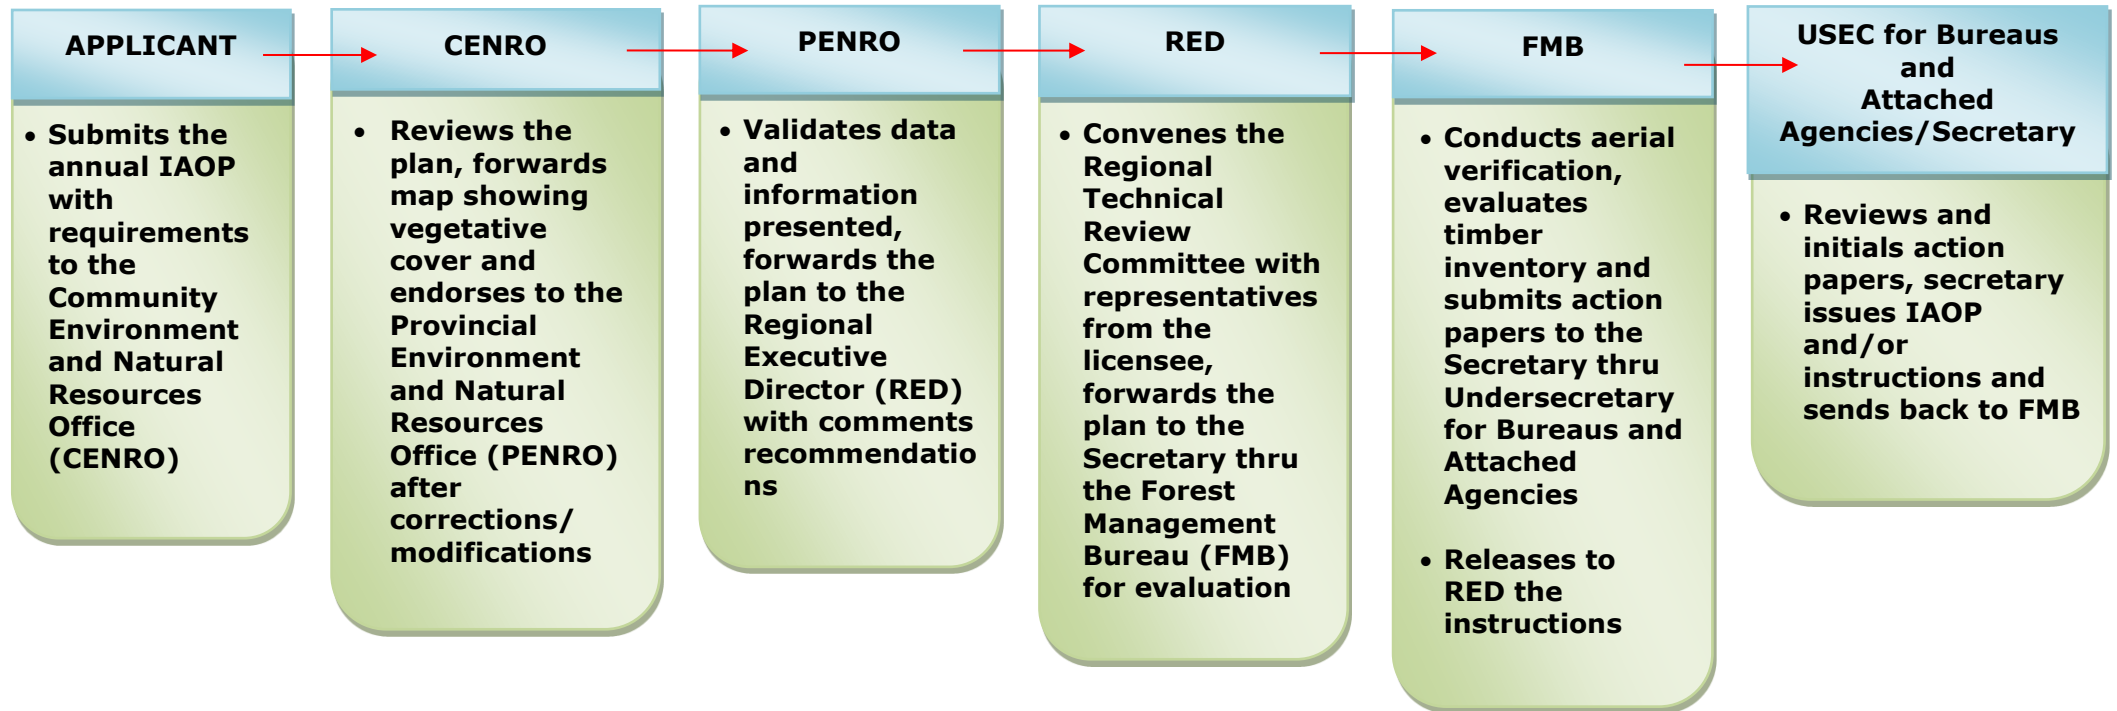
APPLICANT

- Submits the annual IAOP with requirements to the Community Environment and Natural Resources Office (CENRO)

CENRO

- Reviews the plan, forwards map showing vegetative cover and endorses to the Provincial Environment and Natural Resources Office (PENRO) after corrections/ modifications

PENRO

- Validates data and information presented, forwards the plan to the Regional Executive Director (RED) with comments recommendations

RED

- Convenes the Regional Technical Review Committee with representatives from the licensee, forwards the plan to the Secretary thru the Forest Management Bureau (FMB) for evaluation

FMB

- Conducts aerial verification, evaluates timber inventory and submits action papers to the Secretary thru Undersecretary for Bureaus and Attached Agencies

- Releases to RED the instructions

USEC for Bureaus and Attached Agencies/Secretary

- Reviews and initials action papers, secretary issues IAOP and/or instructions and sends back to FMB